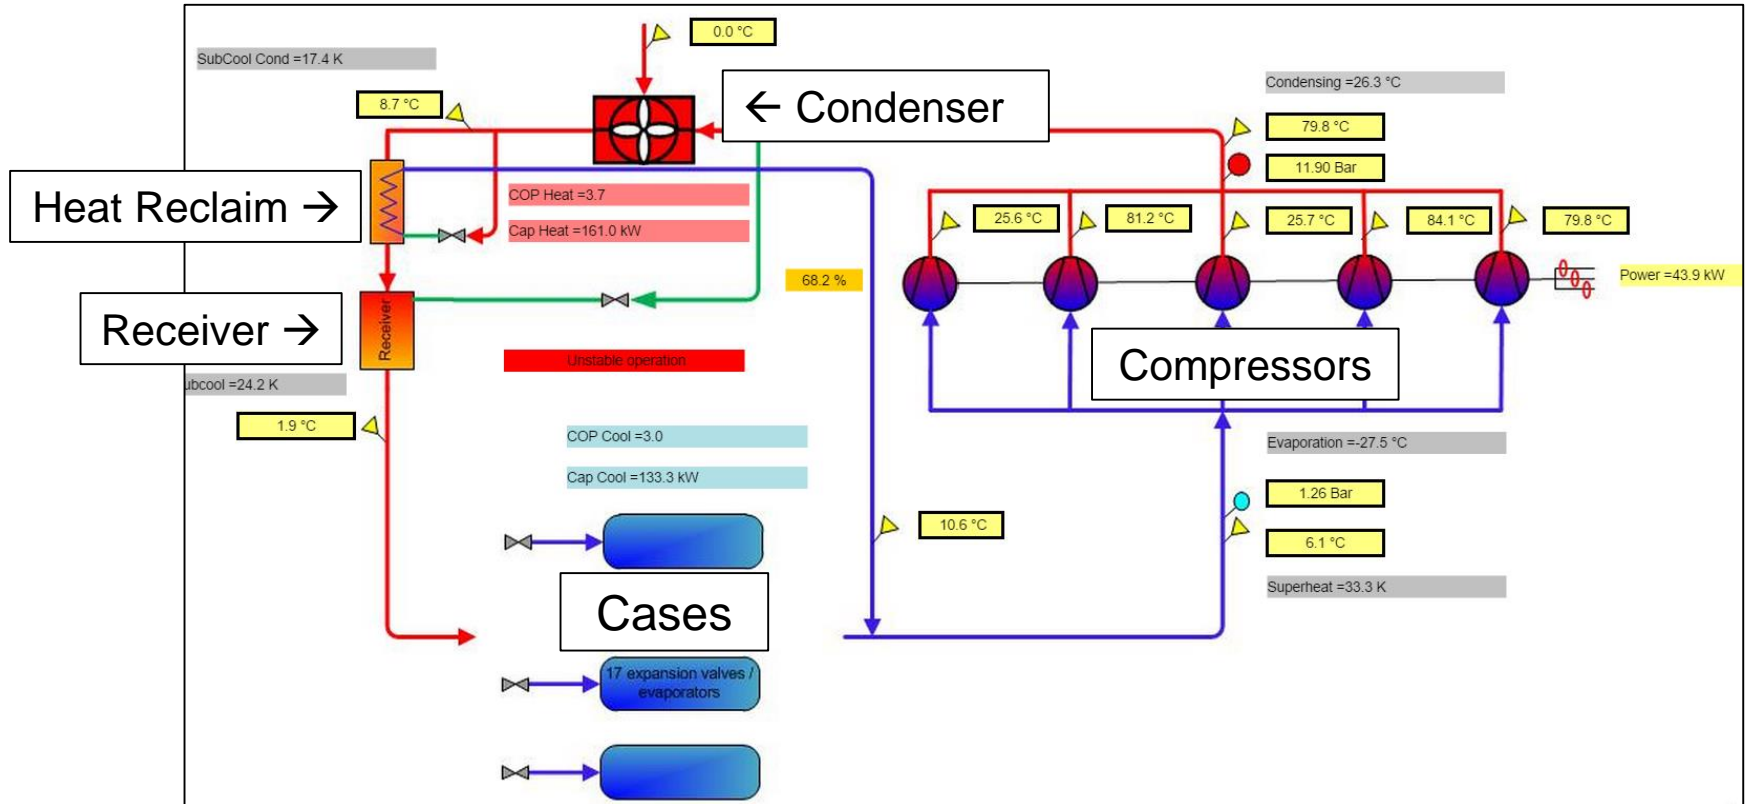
0.0 °C

SubCool Cond =17.4 K

8.7 °C

← Condenser

Condensing =26.3 °C

79.8 °C

11.90 Bar

Heat Reclaim →

COP Heat =3.7

Cap Heat =161.0 kW

25.6 °C

81.2 °C

25.7 °C

84.1 °C

79.8 °C

68.2 %

Power =43.9 kW

Receiver →

Receiver

Unstable operation

Compressors

ubcool =24.2 K

1.9 °C

COP Cool =3.0

Cap Cool =133.3 kW

Evaporation =-27.5 °C

1.26 Bar

6.1 °C

Superheat =33.3 K

10.6 °C

Cases

17 expansion valves / evaporators